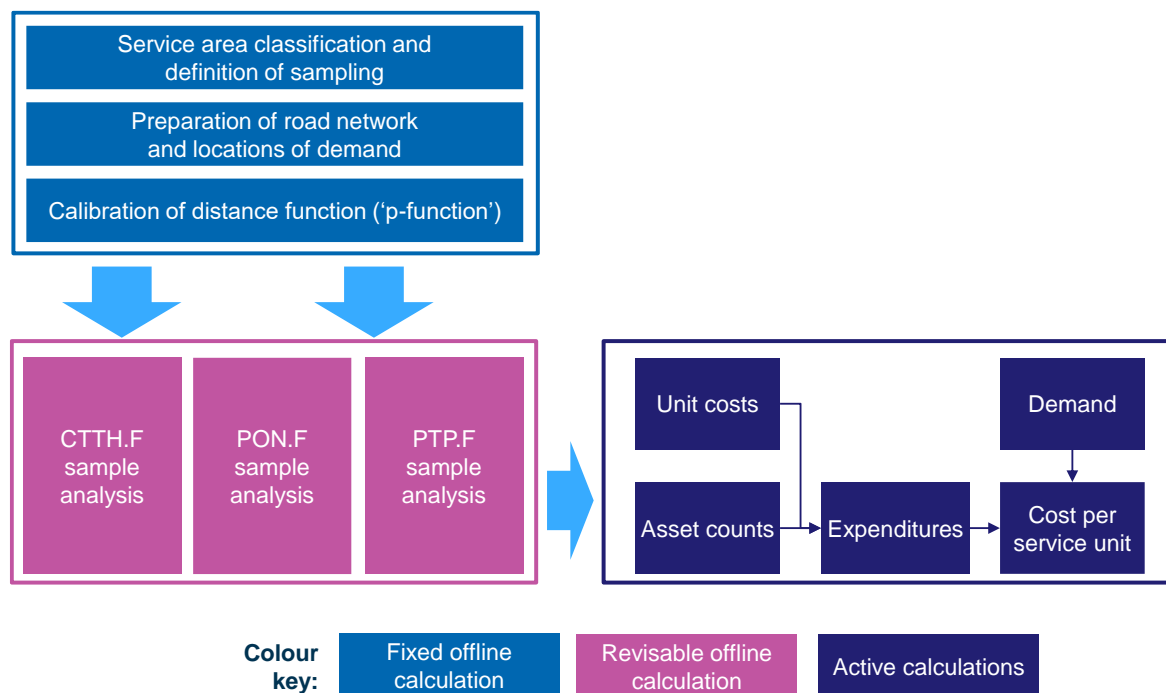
Service area classification and definition of sampling

Preparation of road network and locations of demand

Calibration of distance function (‘p-function’)

CTTH.F sample analysis

PON.F sample analysis

PTP.F sample analysis

Unit costs

Demand

Asset counts

Expenditures

Cost per service unit

Colour key:

Fixed offline calculation

Revisable offline calculation

Active calculations